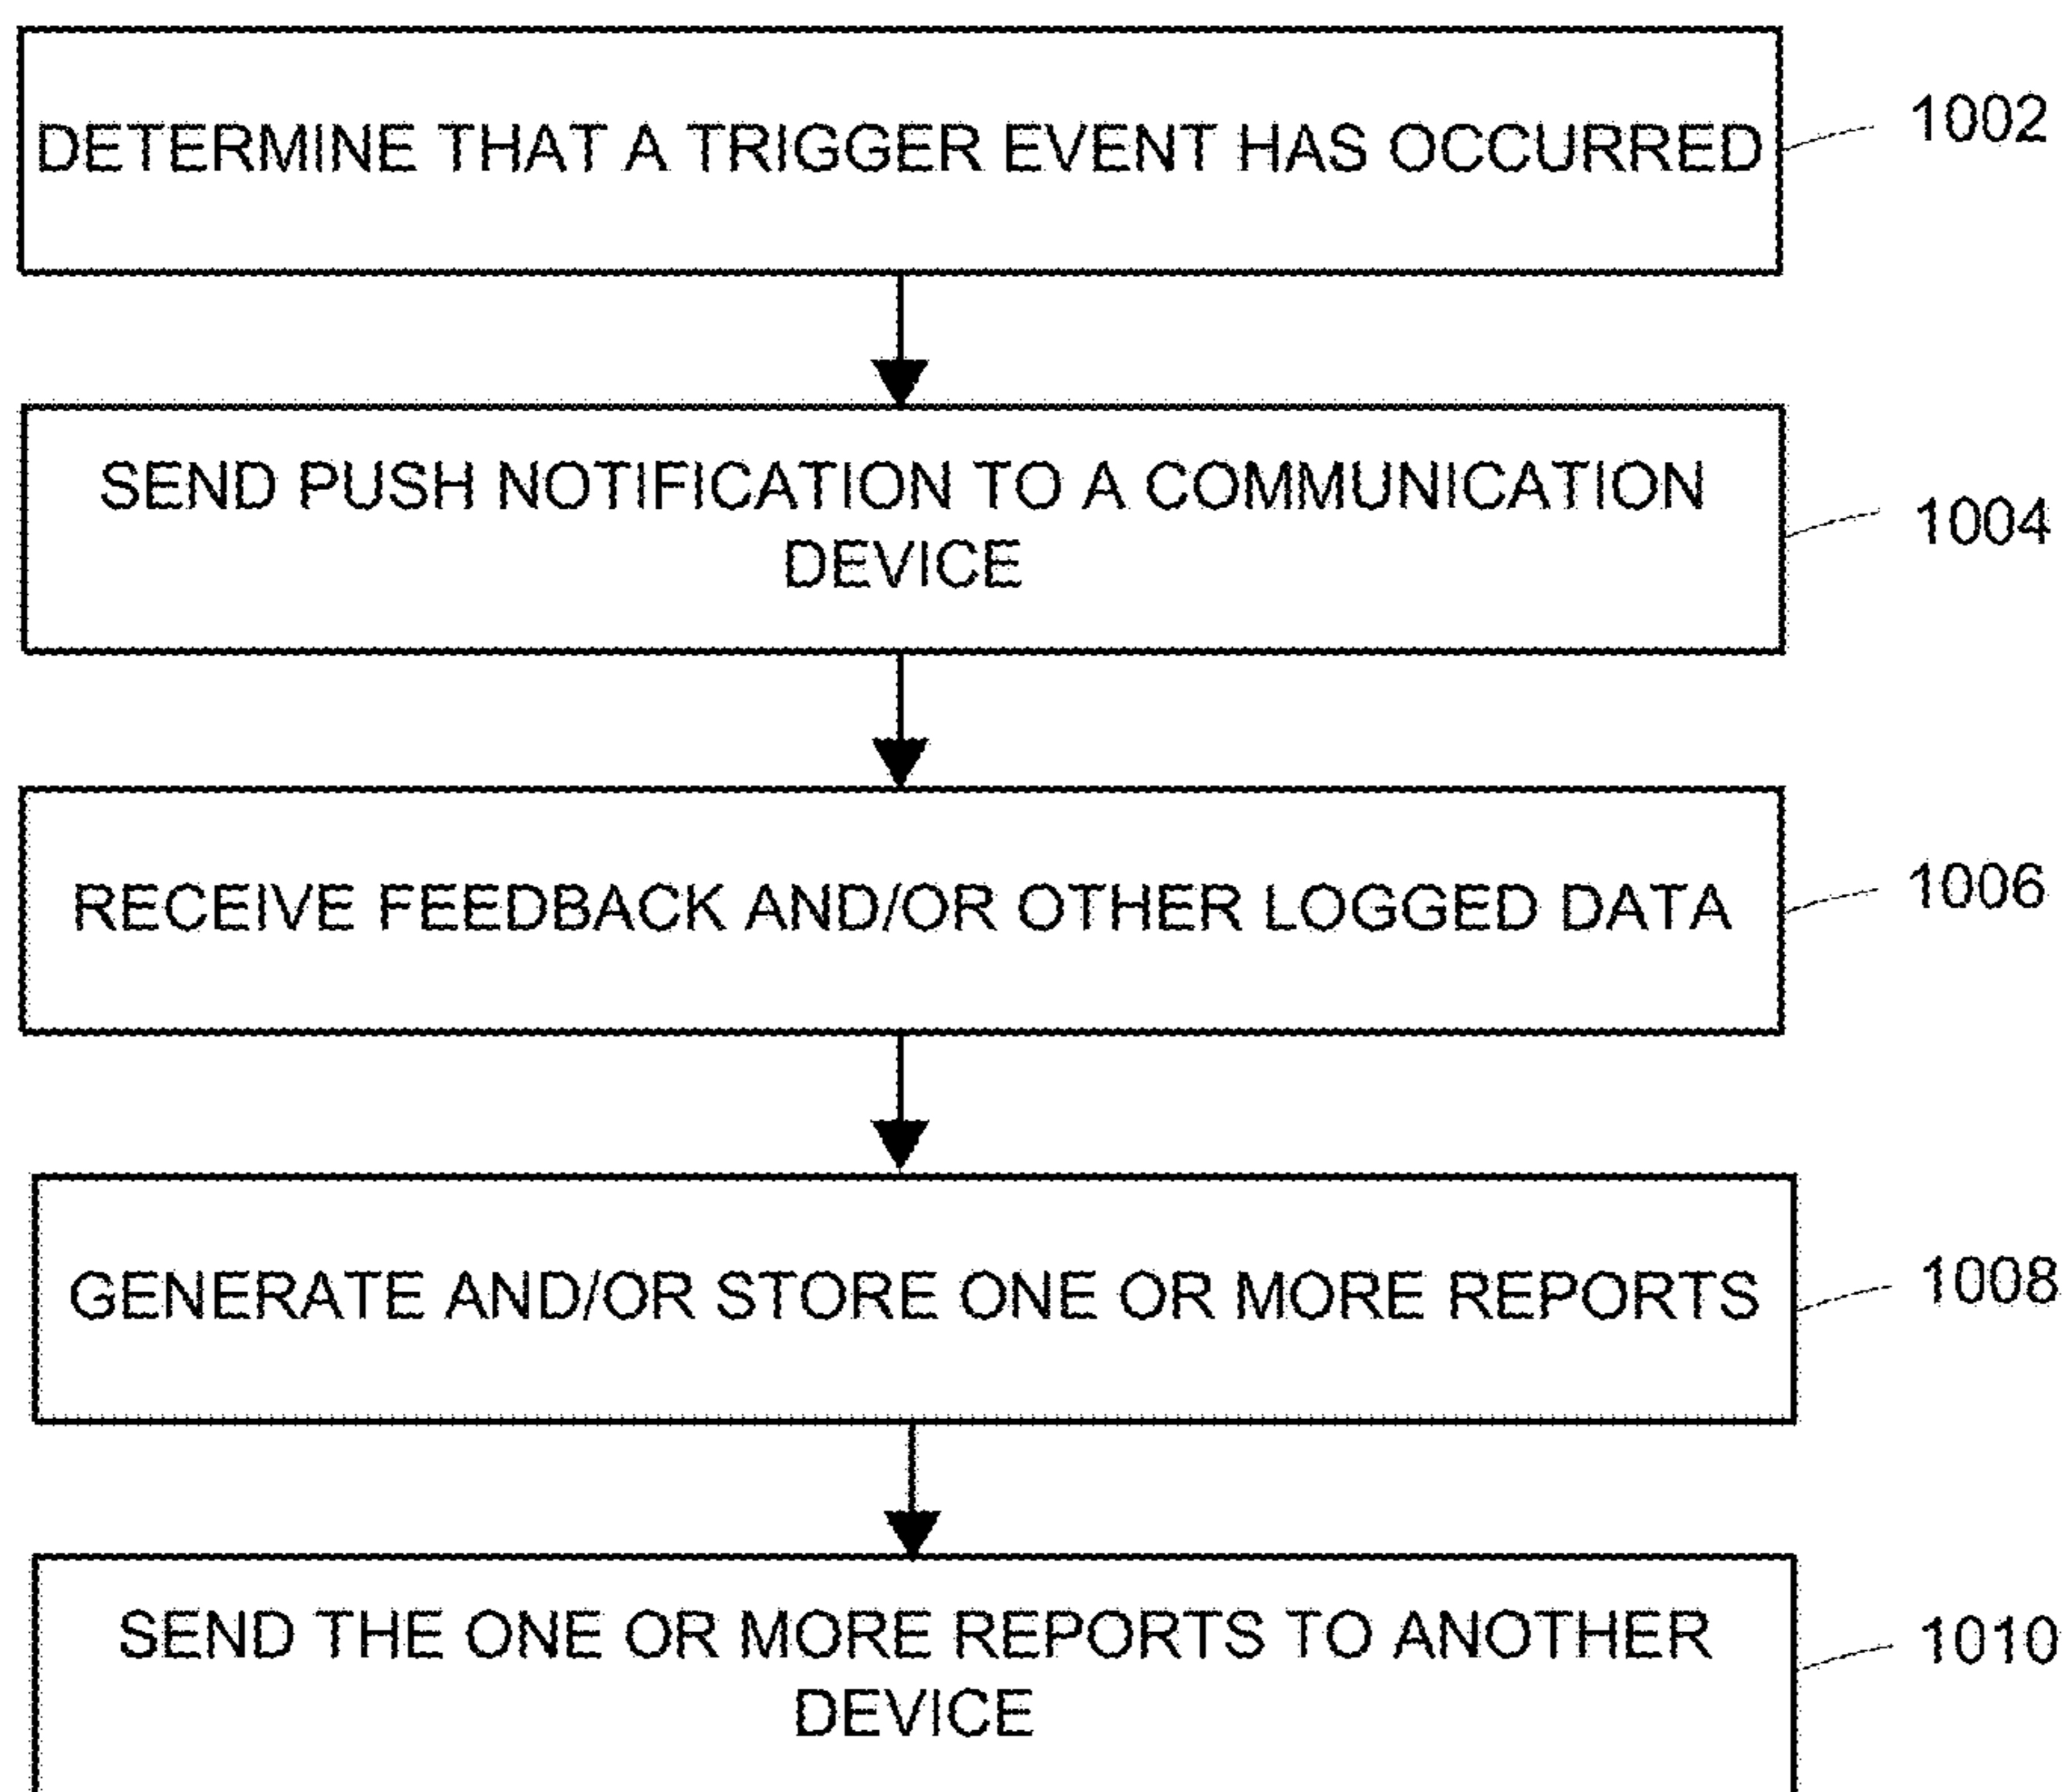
DETERMINE THAT A TRIGGER EVENT HAS OCCURRED

1002

SEND PUSH NOTIFICATION TO A COMMUNICATION DEVICE

1004

RECEIVE FEEDBACK AND/OR OTHER LOGGED DATA

1006

GENERATE AND/OR STORE ONE OR MORE REPORTS

1008

SEND THE ONE OR MORE REPORTS TO ANOTHER DEVICE

1010